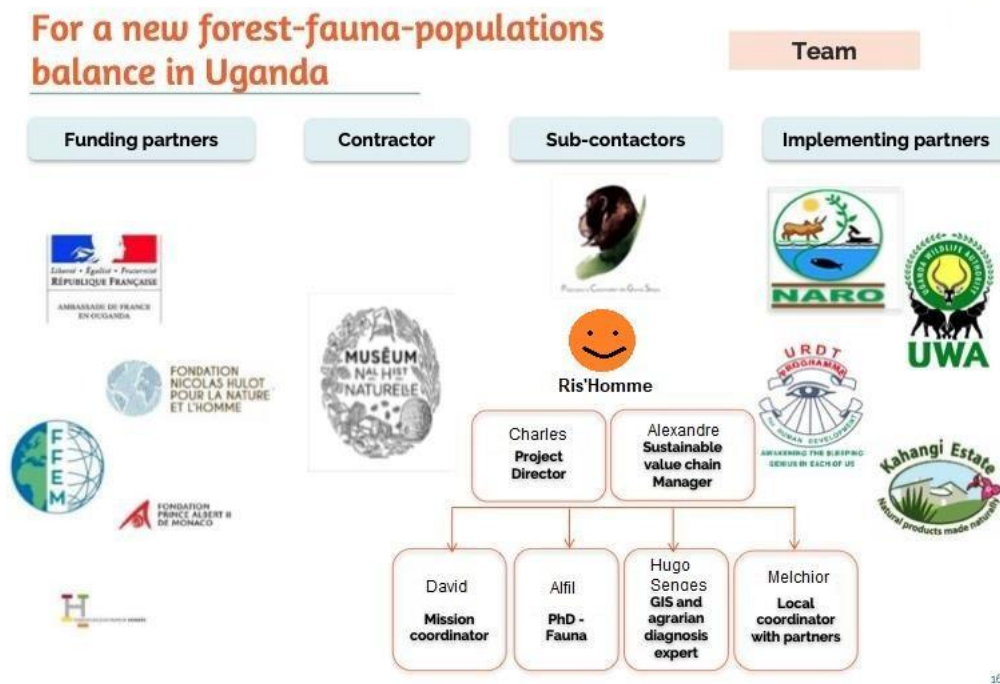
For a new forest-fauna-populations balance in Uganda

Team

Funding partners

Contractor

Sub-contactors

Implementing partners

Liberté • Égalité • Fraternité
RÉPUBLIQUE FRANÇAISE

AMBASSADE DE FRANCE EN OUGANDA

FONDATION NICOLAS HULOT POUR LA NATURE ET L'HOMME

FFEM

FONDATION PRINCE ALBERT II DE MONACO

MUSÉUM NAL HIST NATURELLE

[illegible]

Ris'Homme

NARO

UGANDA WILDLIFE AUTHORITY
UWA

URDT
PROGRAMME
FOR HUMAN DEVELOPMENT
AWAKENING THE SLEEPING GENIUS IN EACH OF US

Kahangi Estate
Natural products made naturally

Charles
Project Director

Alexandre
Sustainable value chain Manager

David
Mission coordinator

Alfil
PhD - Fauna

Hugo Senges
GIS and agrarian diagnosis expert

Melchior
Local coordinator with partners

16